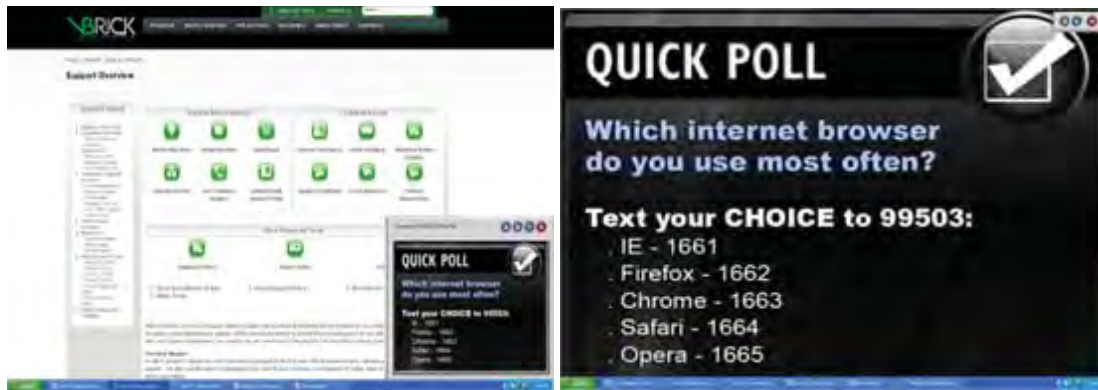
VBRICK

Support Overview

QUICK POLL

Which internet browser do you use most often?

Text your CHOICE to 99503:

IE - 1661

Firefox - 1662

Chrome - 1663

Safari - 1664

Opera - 1665

QUICK POLL

Which internet browser do you use most often?

Text your CHOICE to 99503:

. IE - 1661

. Firefox - 1662

. Chrome - 1663

. Safari - 1664

. Opera - 1665